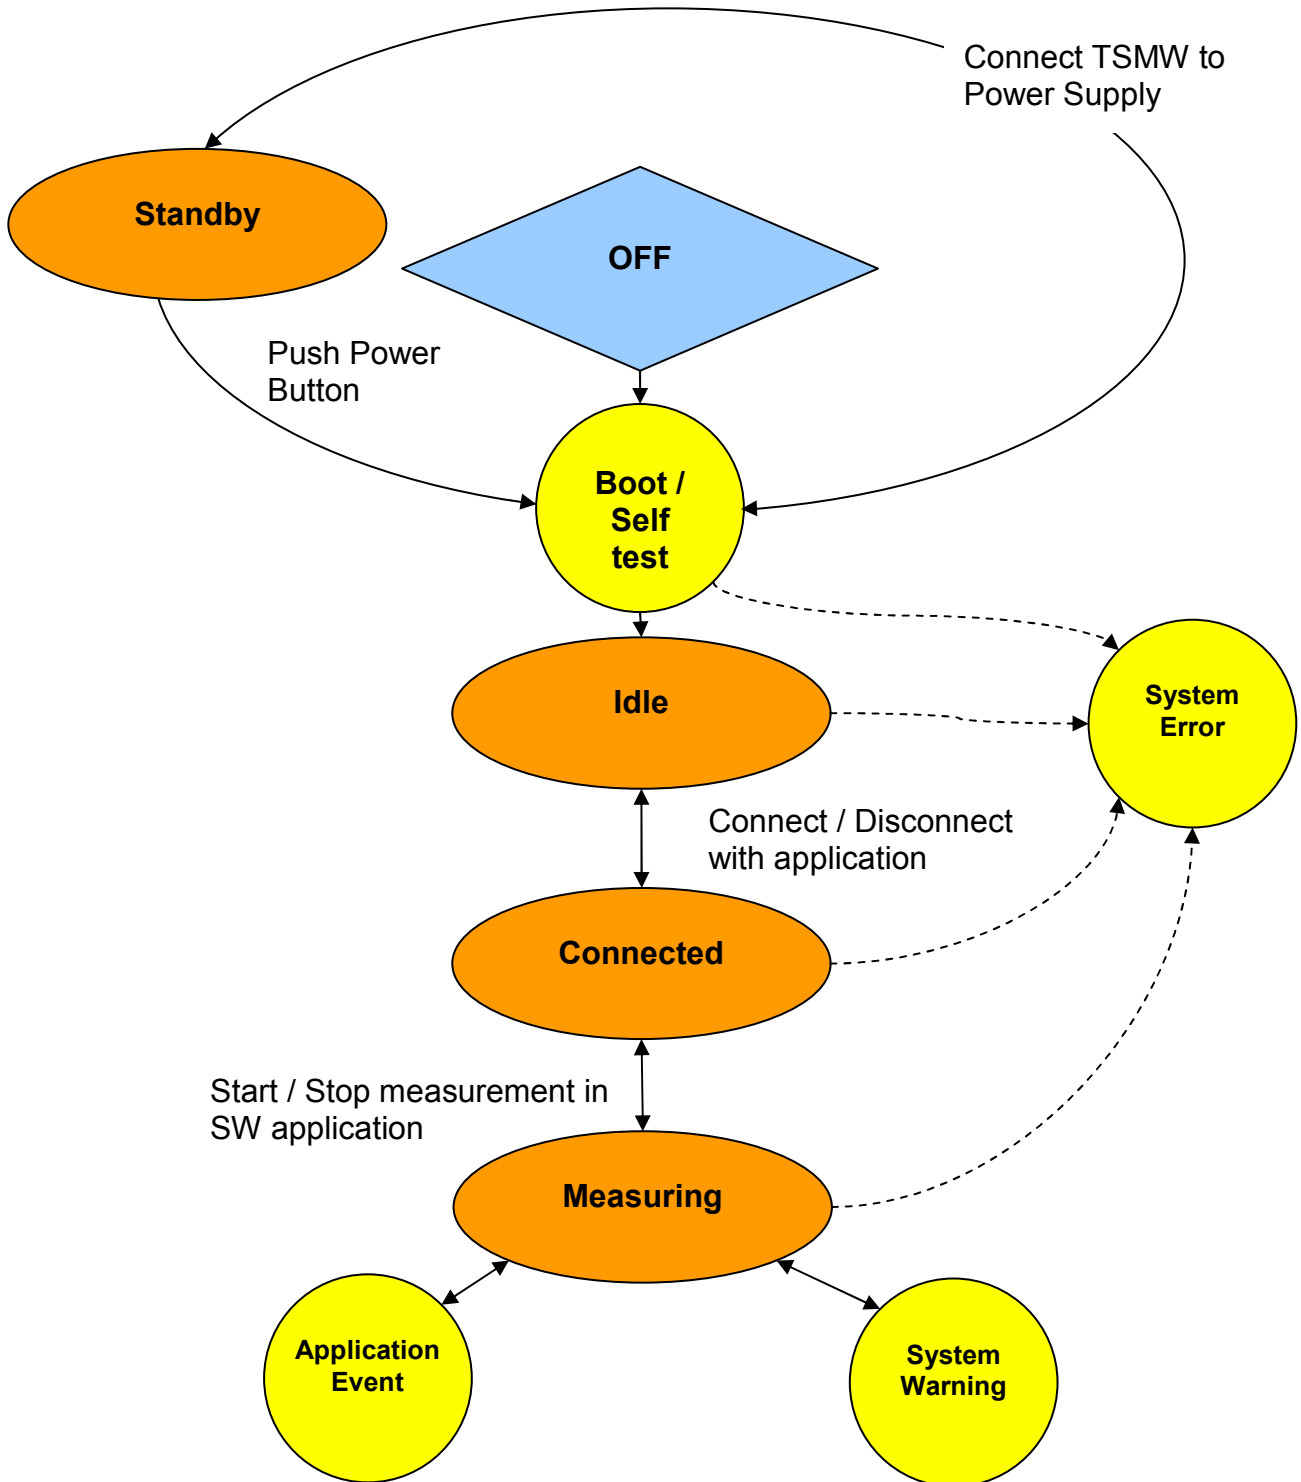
Connect TSMW to Power Supply

Standby

OFF

Push Power Button

Boot / Self test

Idle

System Error

Connect / Disconnect with application

Connected

Start / Stop measurement in SW application

Measuring

Application Event

System Warning